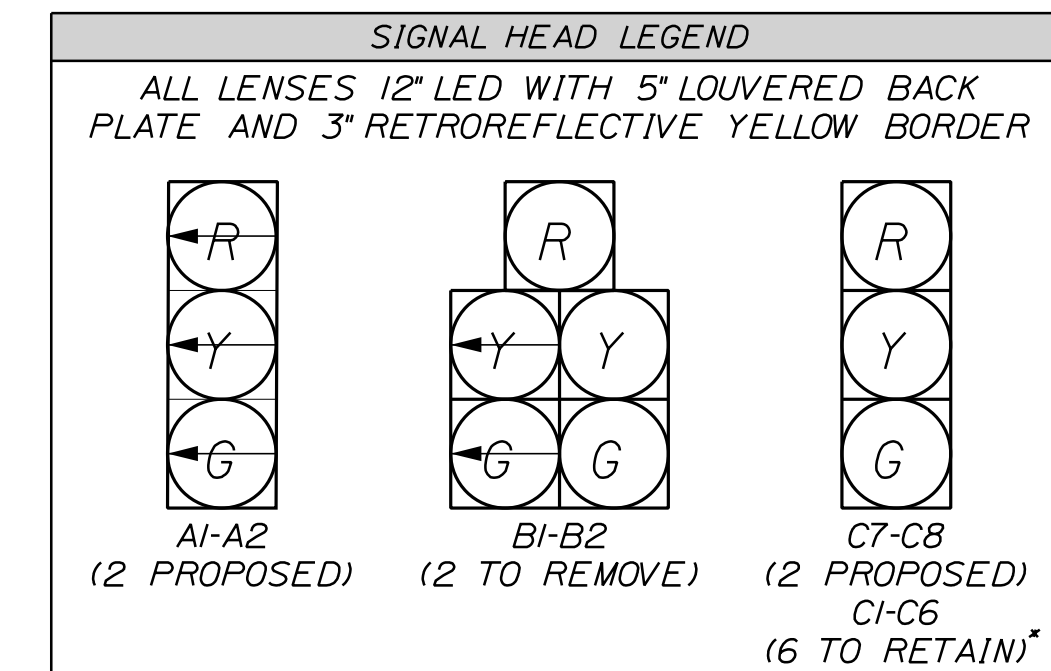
SIGNAL HEAD LEGEND

ALL LENSES 12" LED WITH 5" LOUVERED BACK PLATE AND 3" RETROREFLECTIVE YELLOW BORDER

R
Y
G

A1-A2
(2 PROPOSED)

R
Y Y
G G

B1-B2
(2 TO REMOVE)

R
Y
G

C7-C8
(2 PROPOSED)
C1-C6
(6 TO RETAIN)*